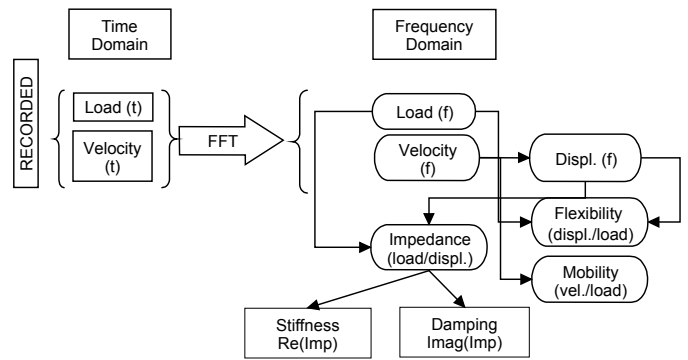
Time Domain

Frequency Domain

RECORDED

Load (t)

Velocity (t)

FFT

Load (f)

Velocity (f)

Displ. (f)

Flexibility (displ./load)

Impedance (load/displ.)

Mobility (vel./load)

Stiffness Re(Imp)

Damping Imag(Imp)